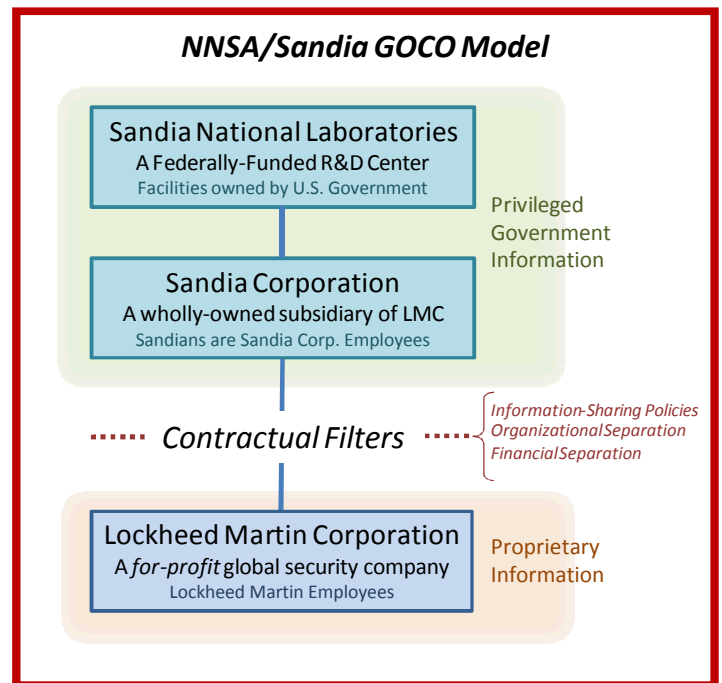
NNSA/Sandia GOCO Model

Sandia National Laboratories
A Federally-Funded R&D Center
Facilities owned by U.S. Government

Privileged Government Information

Sandia Corporation
A wholly-owned subsidiary of LMC
Sandians are Sandia Corp. Employees

Contractual Filters

Information-Sharing Policies
Organizational Separation
Financial Separation

Lockheed Martin Corporation
A for-profit global security company
Lockheed Martin Employees

Proprietary Information